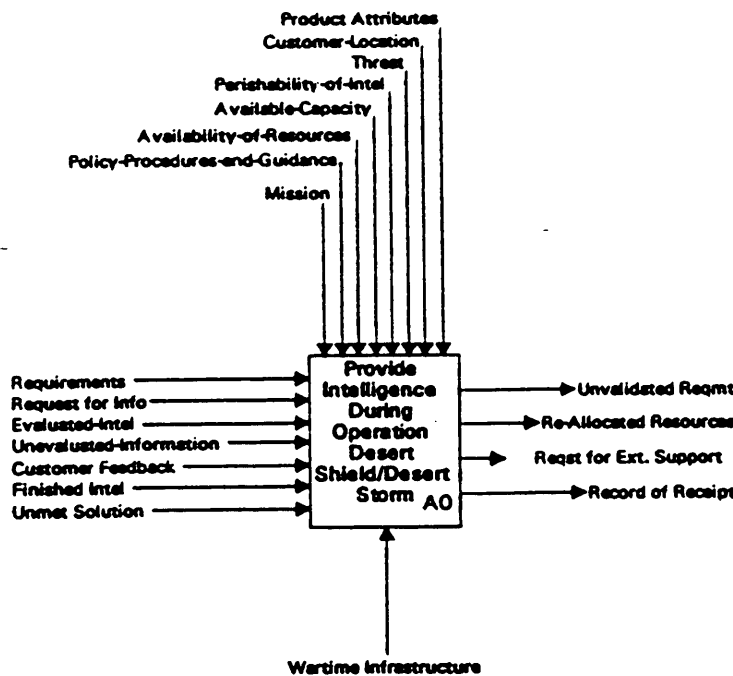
Product Attributes
Customer-Location
Threat
Perishability-of-Intel
Available-Capacity
Availability-of-Resources
Policy-Procedures-and-Guidance
Mission

Requirements
Request for Info
Evaluated-Intel
Unevaluated-Information
Customer Feedback
Finished Intel
Unmet Solution

Provide Intelligence During Operation Desert Shield/Desert Storm A0

Unvalidated Reqmts
Re-Allocated Resources
Reqst for Ext. Support
Record of Receipt

Wartime Infrastructure